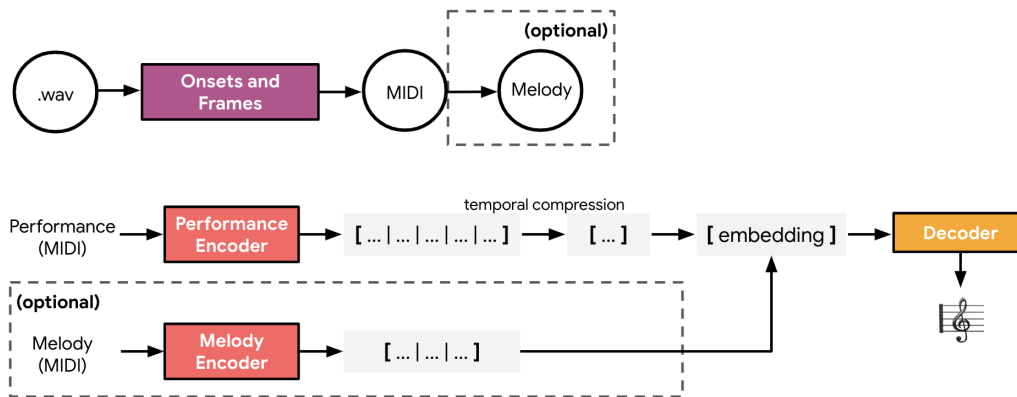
(optional)

.wav

Onsets and Frames

MIDI

Melody

temporal compression

Performance (MIDI)

Performance Encoder

[ … | … | … | … | … ]

[ … ]

[ embedding ]

Decoder

(optional)

Melody (MIDI)

Melody Encoder

[ … | … | … ]